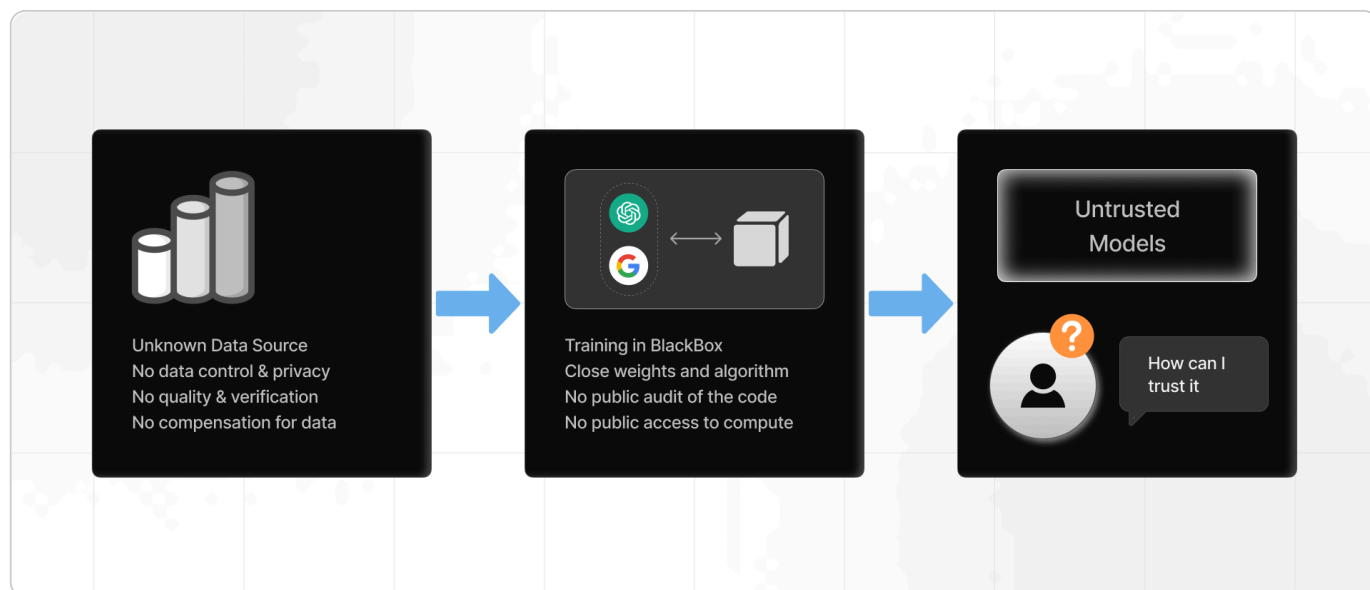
Unknown Data Source
No data control & privacy
No quality & verification
No compensation for data

G

Training in BlackBox
Close weights and algorithm
No public audit of the code
No public access to compute

Untrusted Models

?

How can I trust it